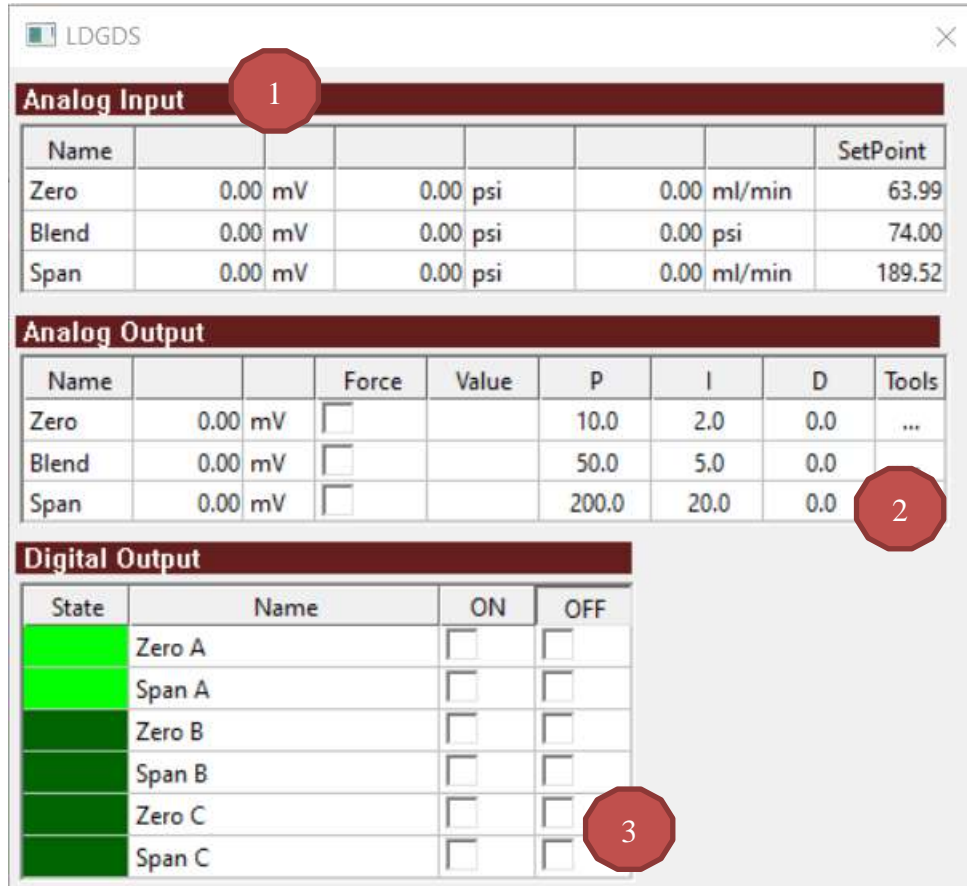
LDGDS

1

Analog Input

| Name | | | | | | | SetPoint |
|---|---|---|---|---|---|---|---|
| Zero | 0.00 | mV | 0.00 | psi | 0.00 | ml/min | 63.99 |
| Blend | 0.00 | mV | 0.00 | psi | 0.00 | psi | 74.00 |
| Span | 0.00 | mV | 0.00 | psi | 0.00 | ml/min | 189.52 |

Analog Output

| Name | | | Force | Value | P | I | D | Tools |
|---|---|---|---|---|---|---|---|---|
| Zero | 0.00 | mV | | | 10.0 | 2.0 | 0.0 | ... |
| Blend | 0.00 | mV | | | 50.0 | 5.0 | 0.0 | |
| Span | 0.00 | mV | | | 200.0 | 20.0 | 0.0 | |

2

Digital Output

| State | Name | ON | OFF |
|---|---|---|---|
| | Zero A | | |
| | Span A | | |
| | Zero B | | |
| | Span B | | |
| | Zero C | | |
| | Span C | | |

3